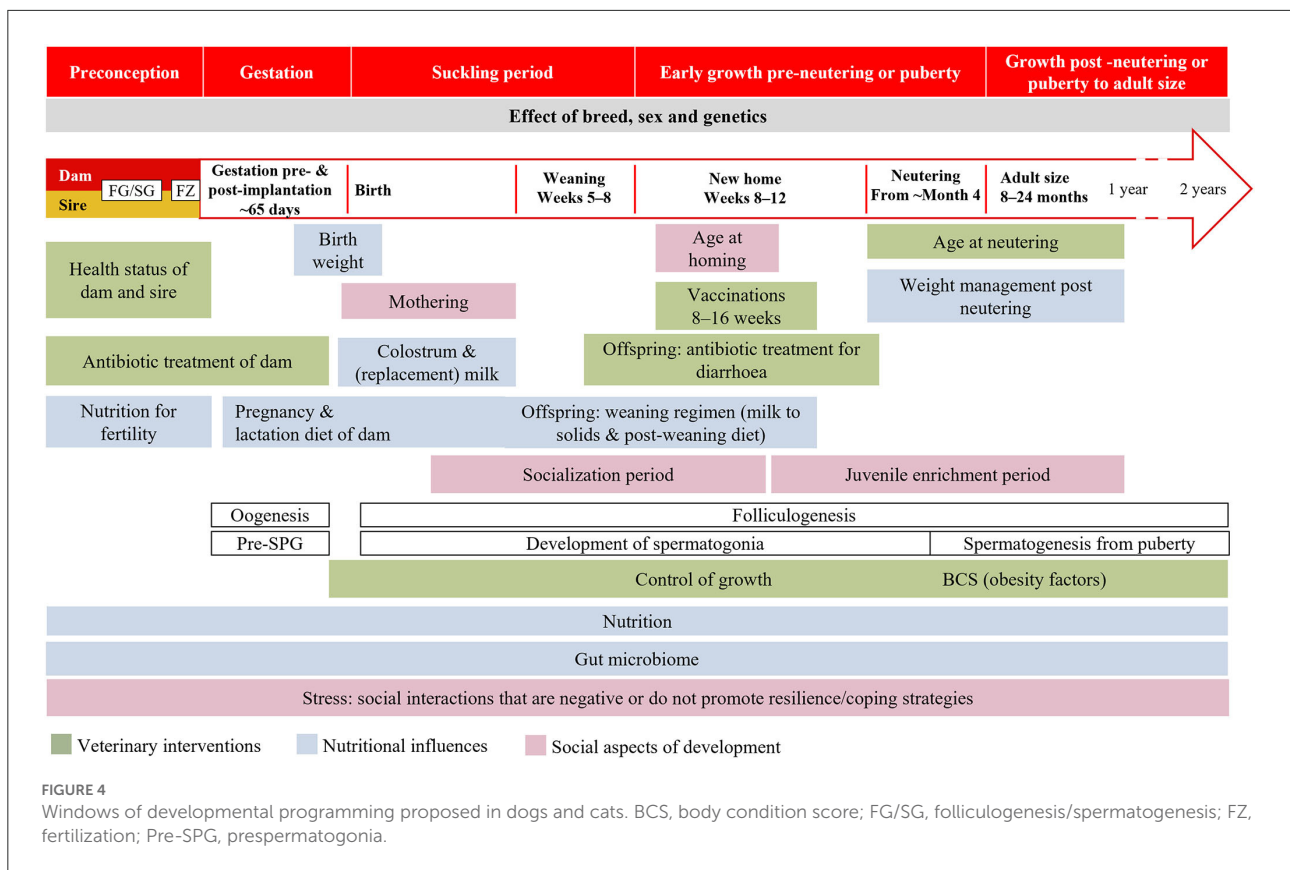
Preconception | Gestation | Suckling period | Early growth pre-neutering or puberty | Growth post -neutering or puberty to adult size

Effect of breed, sex and genetics

Dam
Sire
FG/SG
FZ
Gestation pre- & post-implantation ~65 days
Birth
Weaning Weeks 5–8
New home Weeks 8–12
Neutering From ~Month 4
Adult size 8–24 months
1 year
2 years

Birth weight
Age at homing
Age at neutering
Health status of dam and sire
Mothering
Vaccinations 8–16 weeks
Weight management post neutering
Antibiotic treatment of dam
Colostrum & (replacement) milk
Offspring: antibiotic treatment for diarrhoea
Nutrition for fertility
Pregnancy & lactation diet of dam
Offspring: weaning regimen (milk to solids & post-weaning diet)
Socialization period
Juvenile enrichment period
Oogenesis
Folliculogenesis
Pre-SPG
Development of spermatogonia
Spermatogenesis from puberty
Control of growth
BCS (obesity factors)
Nutrition
Gut microbiome
Stress: social interactions that are negative or do not promote resilience/coping strategies

Veterinary interventions
Nutritional influences
Social aspects of development

FIGURE 4
Windows of developmental programming proposed in dogs and cats. BCS, body condition score; FG/SG, folliculogenesis/spermatogenesis; FZ, fertilization; Pre-SPG, prespermatogonia.